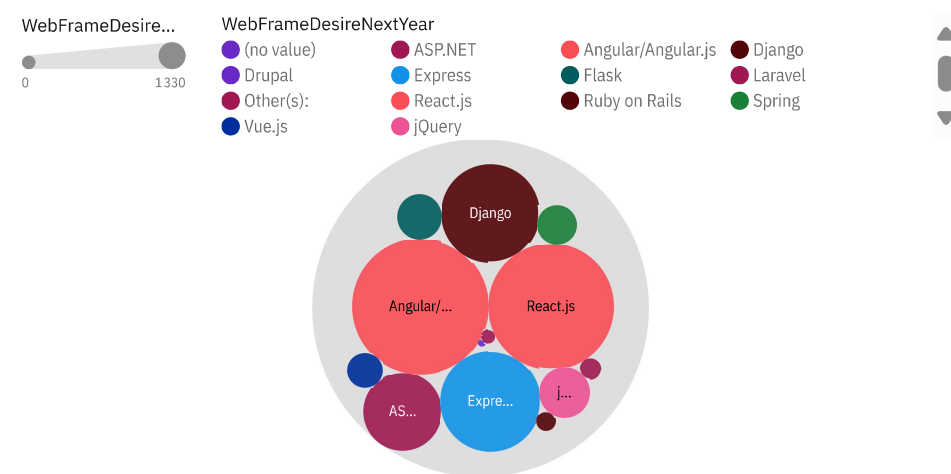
WebFrameDesire...

0 1 330

WebFrameDesireNextYear

(no value)
ASP.NET
Angular/Angular.js
Django
Drupal
Express
Flask
Laravel
Other(s):
React.js
Ruby on Rails
Spring
Vue.js
jQuery

Django
Angular/...
React.js
AS...
Expre...
j...